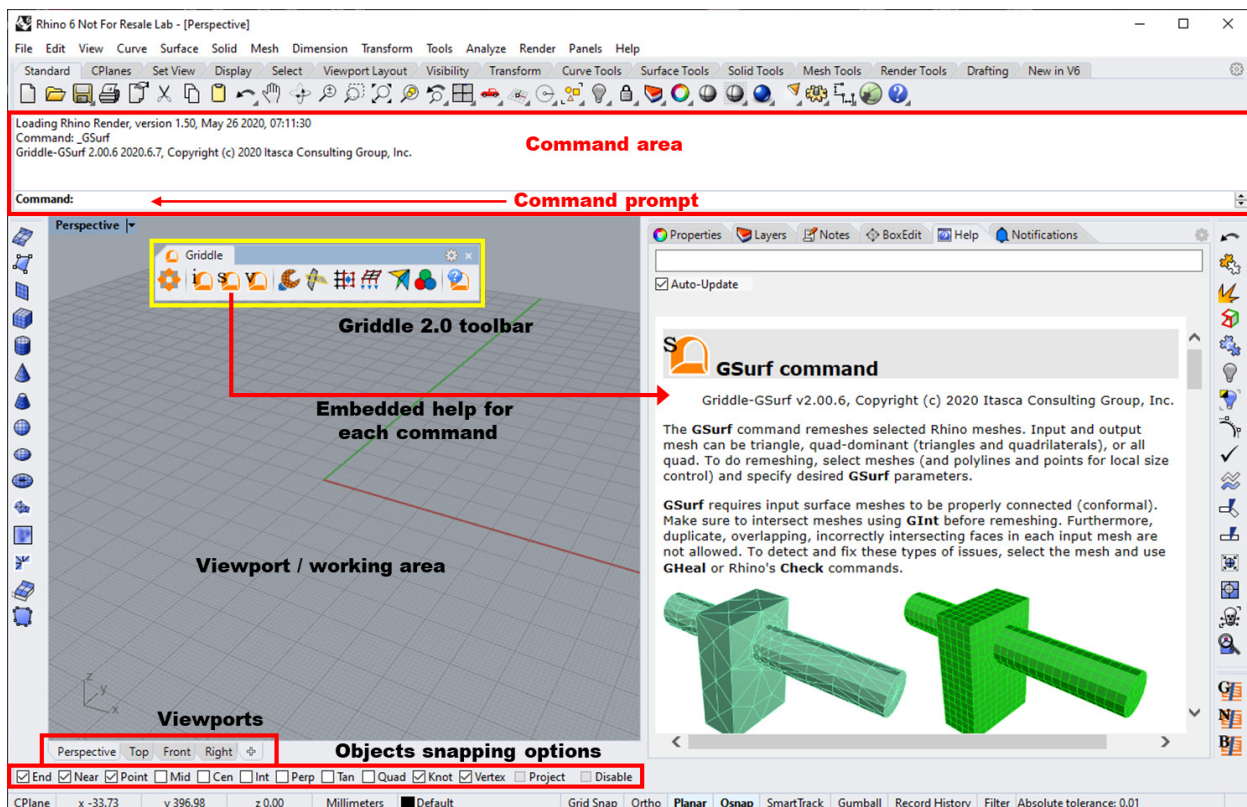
Rhino 6 Not For Resale Lab - [Perspective]

File Edit View Curve Surface Solid Mesh Dimension Transform Tools Analyze Render Panels Help

Standard CPlanes Set View Display Select Viewport Layout Visibility Transform Curve Tools Surface Tools Solid Tools Mesh Tools Render Tools Drafting New in V6

Loading Rhino Render, version 1.50, May 26 2020, 07:11:30
Command: _GSurf
Griddle-GSurf 2.00.6 2020.6.7, Copyright (c) 2020 Itasca Consulting Group, Inc.

Command area

Command:

Command prompt

Perspective

Griddle

Griddle 2.0 toolbar

Embedded help for each command

Viewport / working area

Viewports

Perspective Top Front Right

Objects snapping options

End Near Point Mid Cen Int Perp Tan Quad Knot Vertex Project Disable

Properties Layers Notes BoxEdit Help Notifications

Auto-Update

GSurf command

Griddle-GSurf v2.00.6, Copyright (c) 2020 Itasca Consulting Group, Inc.

The GSurf command remeshes selected Rhino meshes. Input and output mesh can be triangle, quad-dominant (triangles and quadrilaterals), or all quad. To do remeshing, select meshes (and polylines and points for local size control) and specify desired GSurf parameters.

GSurf requires input surface meshes to be properly connected (conformal). Make sure to intersect meshes using GInt before remeshing. Furthermore, duplicate, overlapping, incorrectly intersecting faces in each input mesh are not allowed. To detect and fix these types of issues, select the mesh and use GHeal or Rhino's Check commands.

CPlane x -33.73 y 396.98 z 0.00 Millimeters Default Grid Snap Ortho Planar Osnap SmartTrack Gumball Record History Filter Absolute tolerance: 0.01